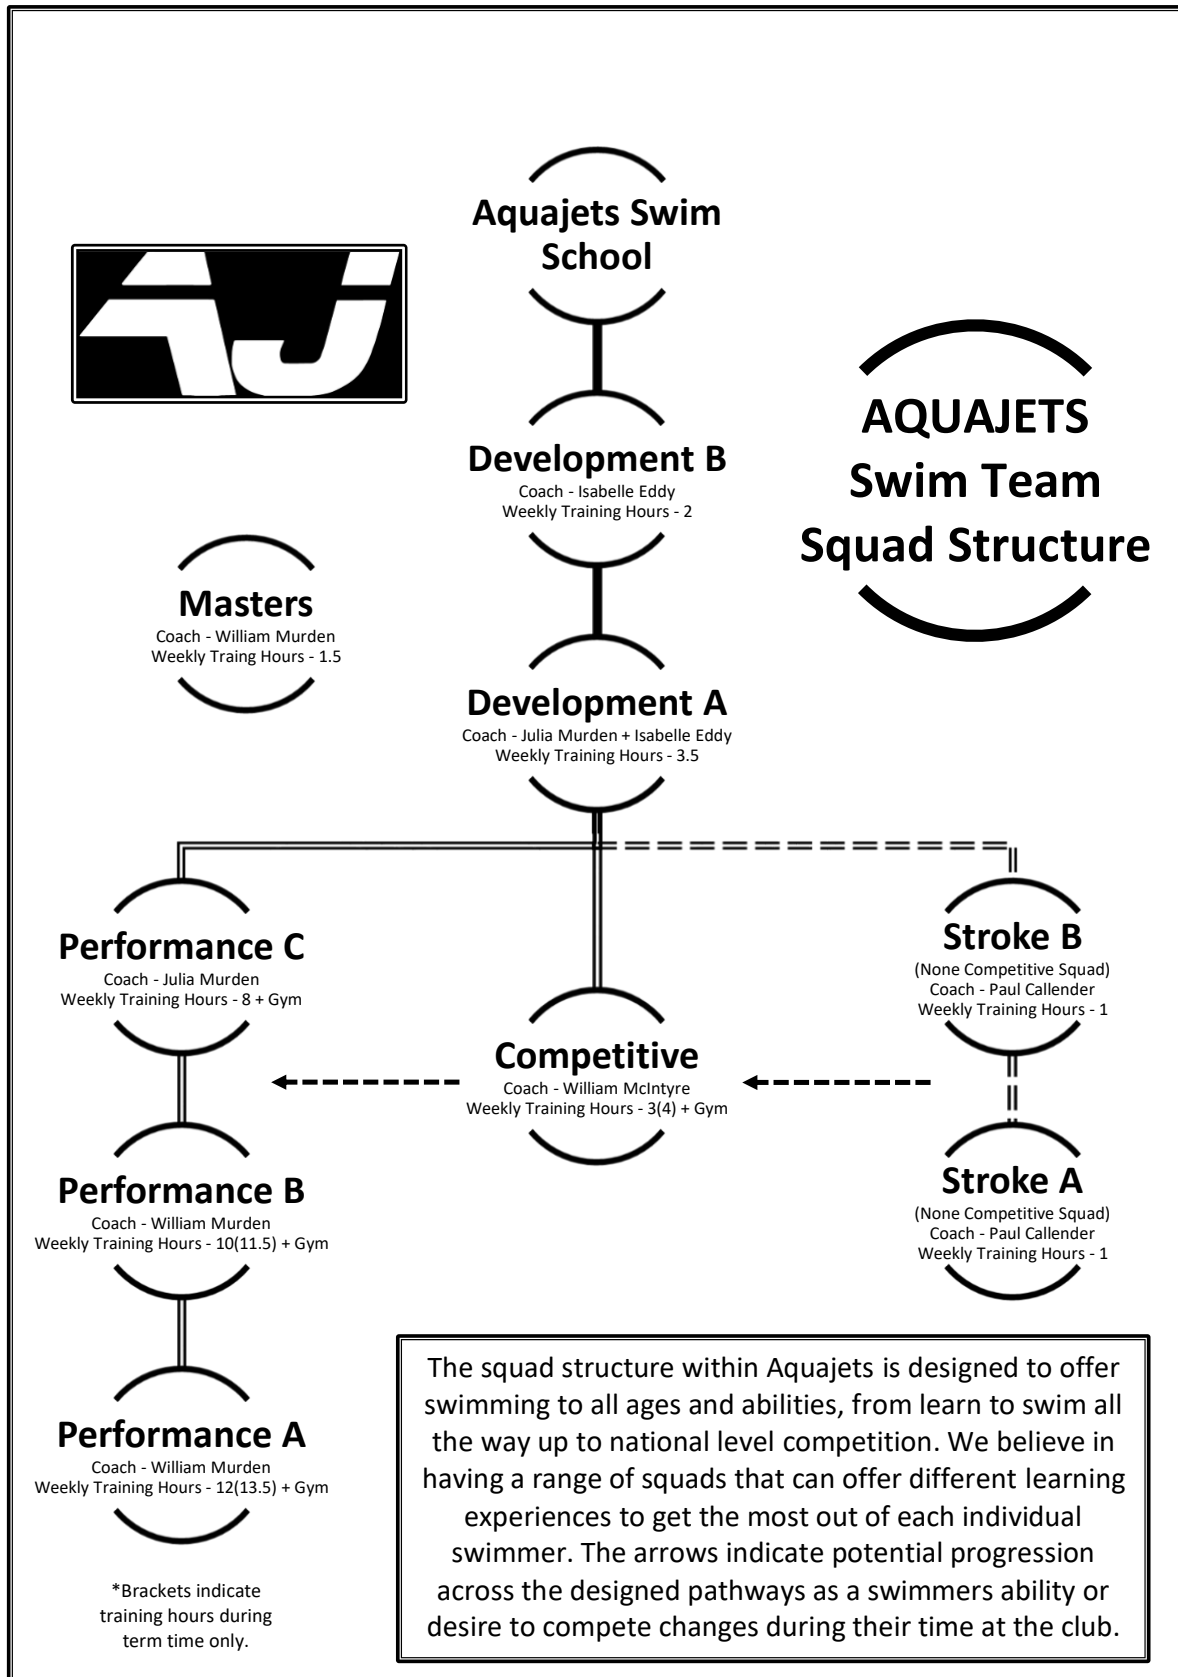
Aquajets Swim School

AJ

AQUAJETS Swim Team Squad Structure

Development B
Coach - Isabelle Eddy
Weekly Training Hours - 2

Masters
Coach - William Murden
Weekly Traing Hours - 1.5

Development A
Coach - Julia Murden + Isabelle Eddy
Weekly Training Hours - 3.5

Performance C
Coach - Julia Murden
Weekly Training Hours - 8 + Gym

Stroke B
(None Competitive Squad)
Coach - Paul Callender
Weekly Training Hours - 1

Competitive
Coach - William McIntyre
Weekly Training Hours - 3(4) + Gym

Performance B
Coach - William Murden
Weekly Training Hours - 10(11.5) + Gym

Stroke A
(None Competitive Squad)
Coach - Paul Callender
Weekly Training Hours - 1

Performance A
Coach - William Murden
Weekly Training Hours - 12(13.5) + Gym

*Brackets indicate training hours during term time only.

The squad structure within Aquajets is designed to offer swimming to all ages and abilities, from learn to swim all the way up to national level competition. We believe in having a range of squads that can offer different learning experiences to get the most out of each individual swimmer. The arrows indicate potential progression across the designed pathways as a swimmers ability or desire to compete changes during their time at the club.